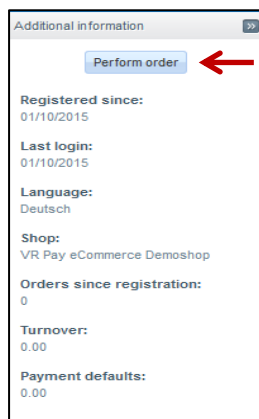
Additional information »

Perform order

Registered since:
01/10/2015

Last login:
01/10/2015

Language:
Deutsch

Shop:
VR Pay eCommerce Demoshop

Orders since registration:
0

Turnover:
0.00

Payment defaults:
0.00